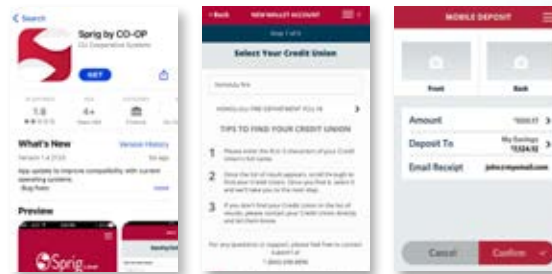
Search

Sprig by CO-OP
CU Cooperative Systems
GET

7.8
4+

What's New
Version History
Version 1.4.2

App update to improve compatibility with current operating systems.
- Bug fixes

Preview

Sprig

Back
NEW WALLET ACCOUNT
Step 1 of 5
Select Your Credit Union

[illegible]

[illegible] FIRE DEPARTMENT FCU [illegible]

TIPS TO FIND YOUR CREDIT UNION

1 Please enter the first 3 characters of your Credit Union's full name.

2 Once the list of results appears, scroll through to find your Credit Union. Once you find it, select it and we'll take you to the next step.

3 If you don't find your Credit Union in the list of results, please contact your Credit Union directly and let them know.

For any questions or support, please feel free to contact support at
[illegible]

MOBILE DEPOSIT

Front
Back

Amount
$200.01

Deposit To
My Savings
$124.52

Email Receipt
john@myemail.com

Cancel
Confirm